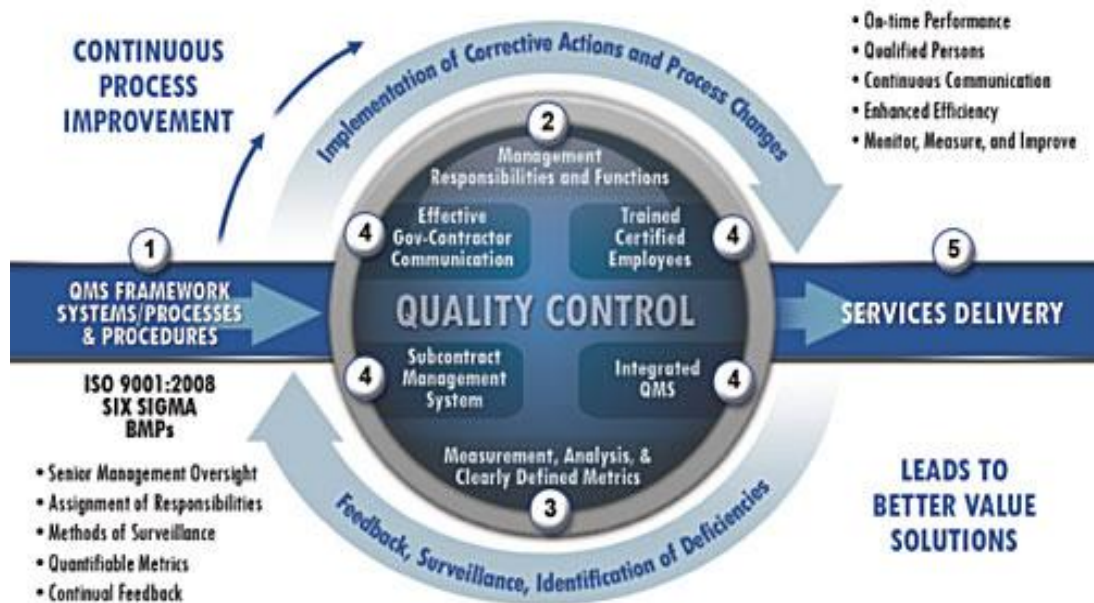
CONTINUOUS PROCESS IMPROVEMENT

Implementation of Corrective Actions and Process Changes

• On-time Performance
• Qualified Persons
• Continuous Communication
• Enhanced Efficiency
• Monitor, Measure, and Improve

2
Management Responsibilities and Functions

4
Effective Gov-Contractor Communication

Trained Certified Employees
4

1
QMS FRAMEWORK SYSTEMS/PROCESSES & PROCEDURES

QUALITY CONTROL

5
SERVICES DELIVERY

4
Subcontract Management System

Integrated QMS
4

ISO 9001:2008
SIX SIGMA
BMPs

Measurement, Analysis, & Clearly Defined Metrics
3

LEADS TO BETTER VALUE SOLUTIONS

• Senior Management Oversight
• Assignment of Responsibilities
• Methods of Surveillance
• Quantifiable Metrics
• Continual Feedback

Feedback, Surveillance, Identification of Deficiencies